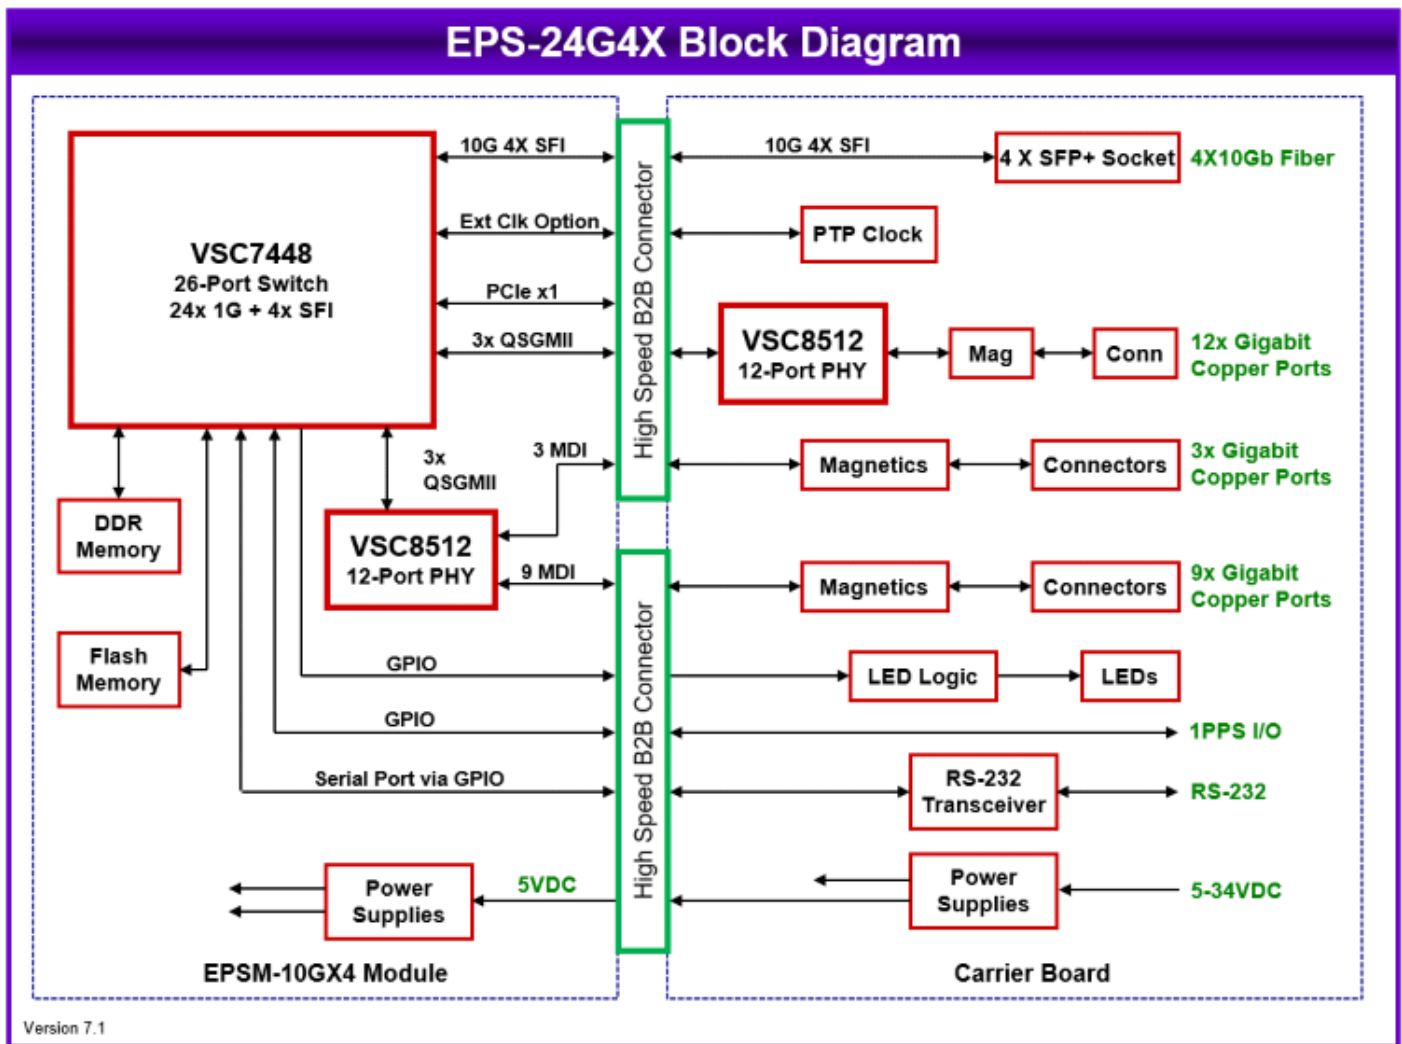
EPS-24G4X Block Diagram

VSC7448
26-Port Switch
24x 1G + 4x SFI

10G 4X SFI
Ext Clk Option
PCIe x1
3x QSGMII

DDR Memory

Flash Memory

3x QSGMII
3 MDI

VSC8512
12-Port PHY

9 MDI

GPIO
GPIO
Serial Port via GPIO

Power Supplies
5VDC

EPSM-10GX4 Module

High Speed B2B Connector
High Speed B2B Connector

10G 4X SFI
4 X SFP+ Socket
4X10Gb Fiber

PTP Clock

VSC8512
12-Port PHY
Mag
Conn
12x Gigabit Copper Ports

Magnetics
Connectors
3x Gigabit Copper Ports

Magnetics
Connectors
9x Gigabit Copper Ports

LED Logic
LEDs

1PPS I/O

RS-232 Transceiver
RS-232

Power Supplies
5-34VDC

Carrier Board

Version 7.1